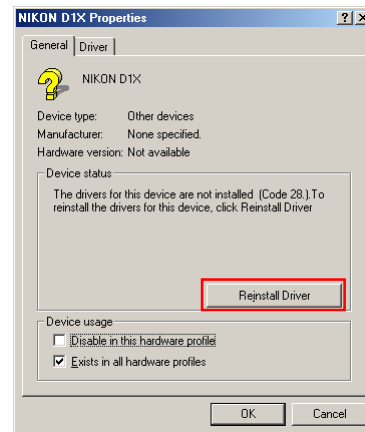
NIKON D1X Properties

?
X

General
Driver

NIKON D1X

Device type: Other devices
Manufacturer: None specified.
Hardware version: Not available

Device status

The drivers for this device are not installed (Code 28.).To reinstall the drivers for this device, click Reinstall Driver

Reinstall Driver

Device usage

Disable in this hardware profile
Exists in all hardware profiles

OK
Cancel